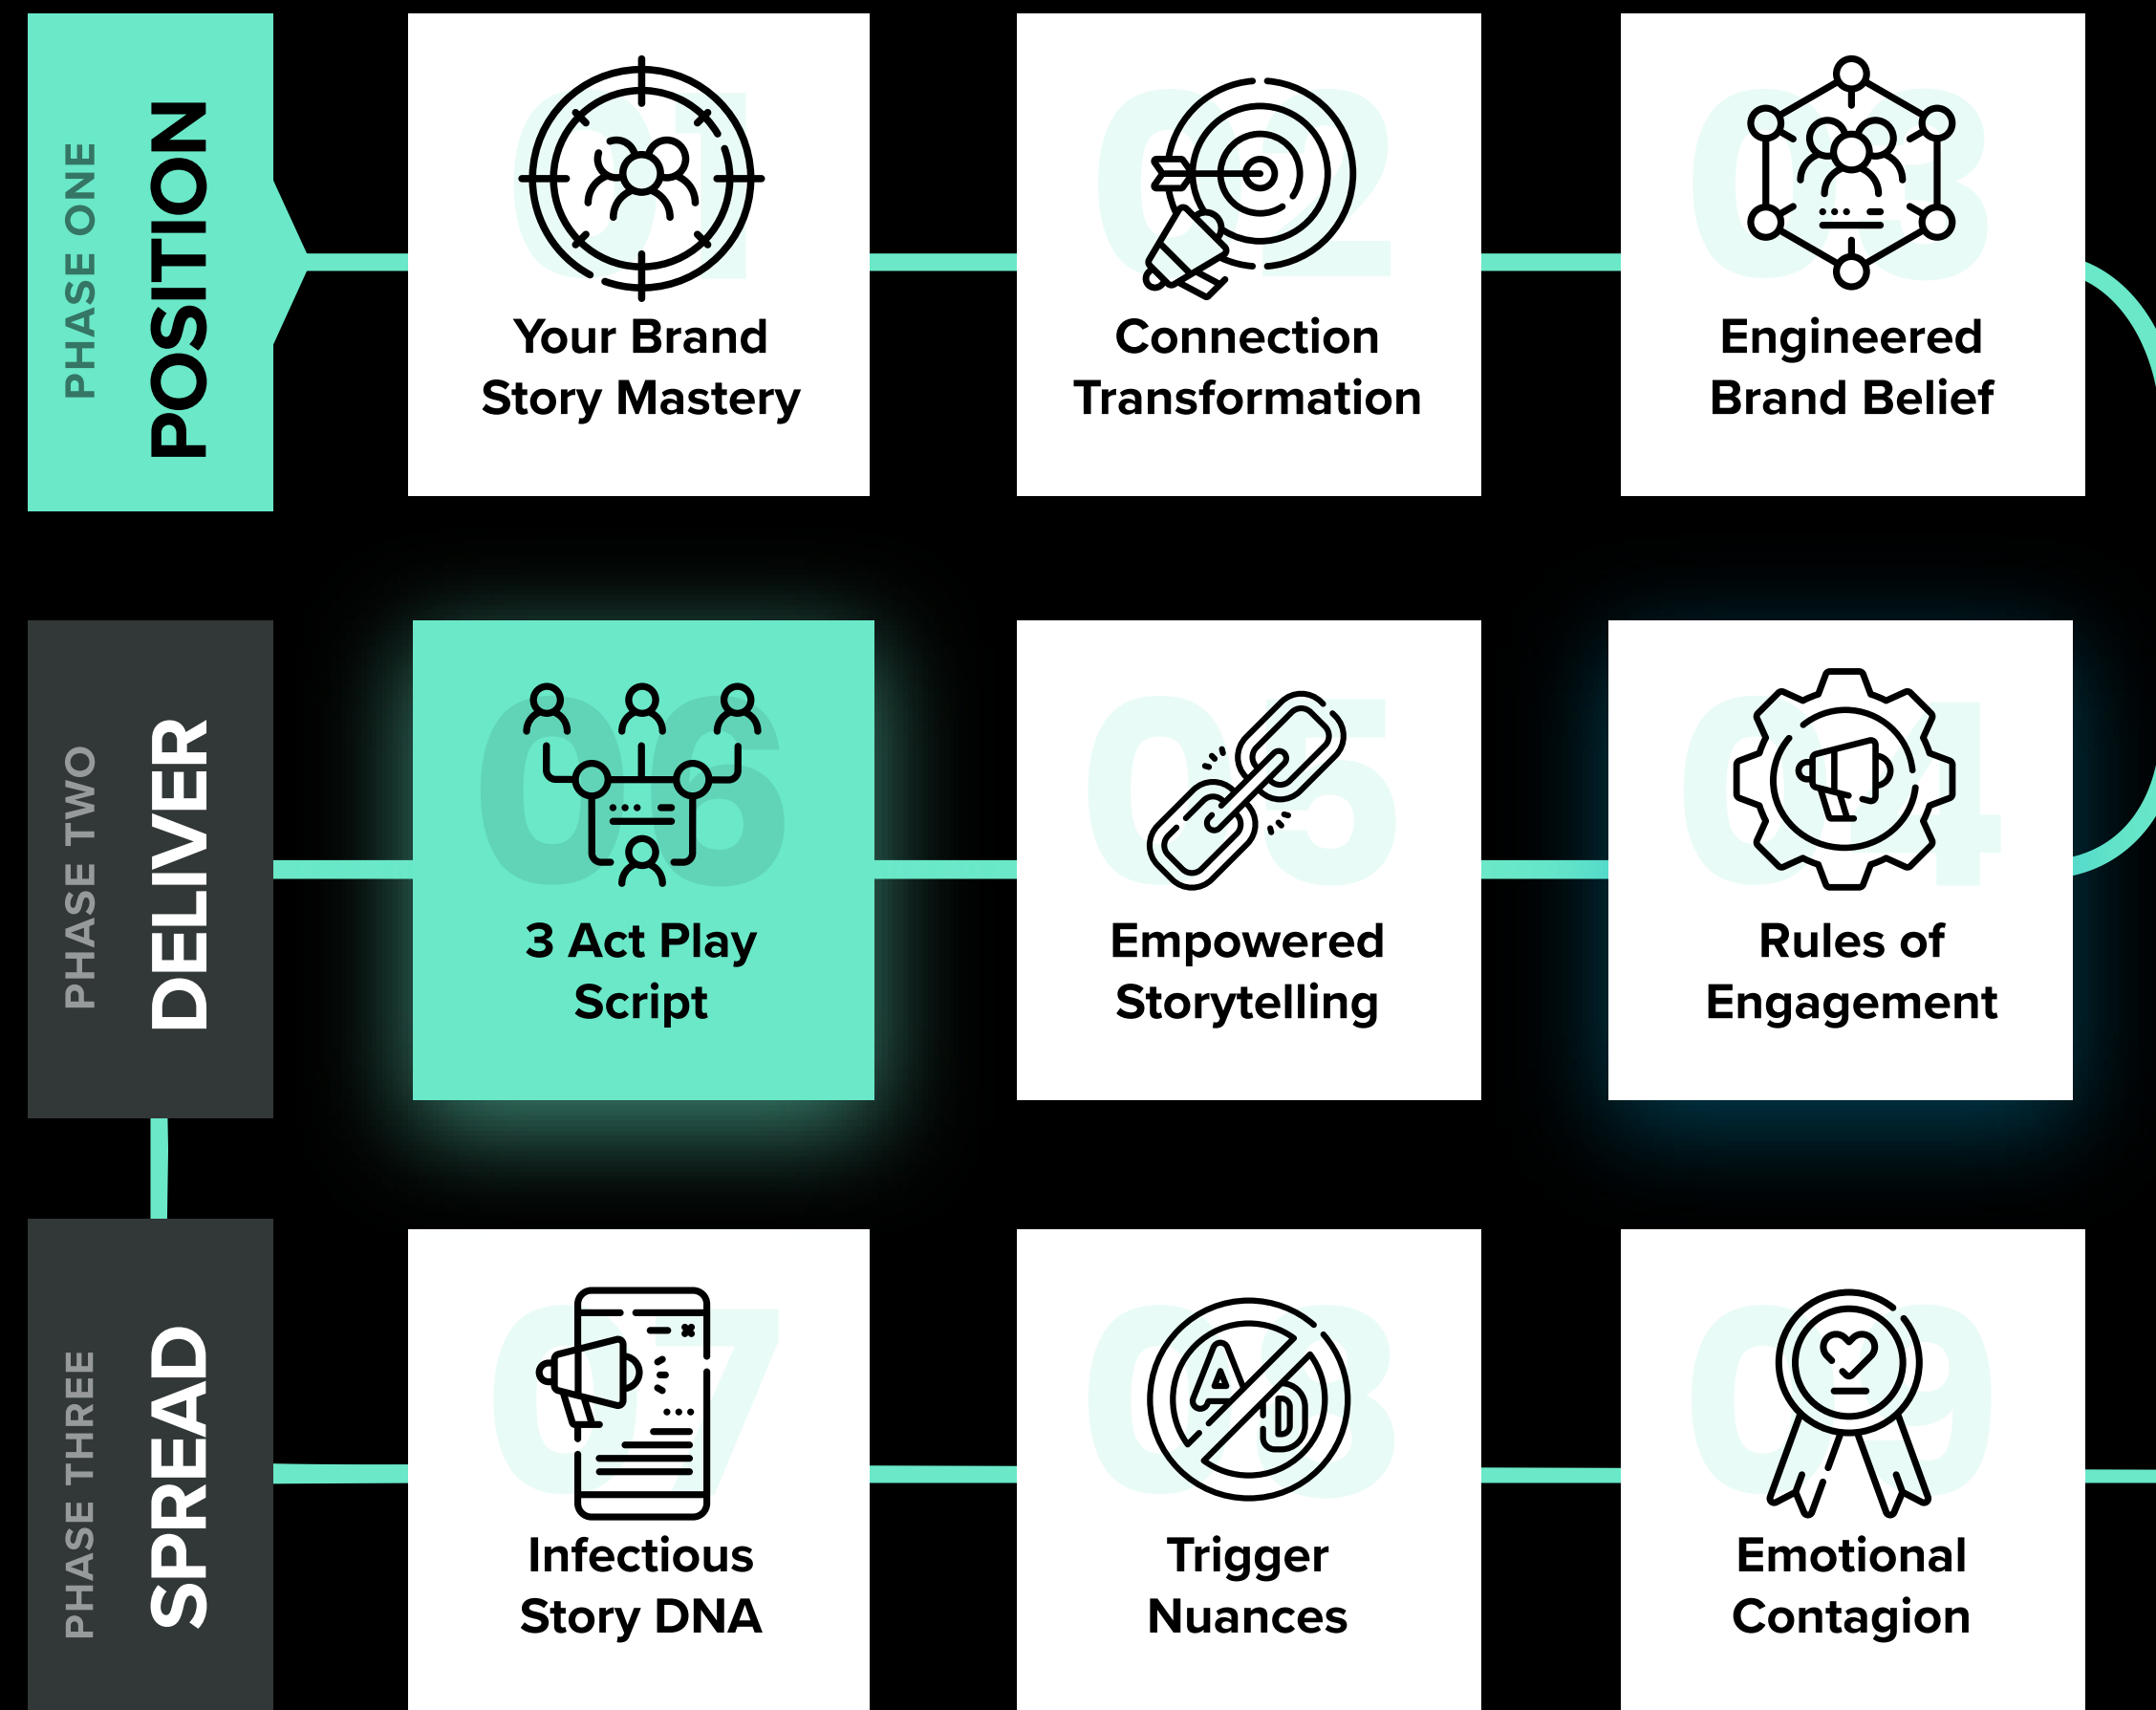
PHASE ONE
POSITION

01
Your Brand Story Mastery

02
Connection Transformation

03
Engineered Brand Belief

PHASE TWO
DELIVER

06
3 Act Play Script

05
Empowered Storytelling

04
Rules of Engagement

PHASE THREE
SPREAD

07
Infectious Story DNA

08
AD
Trigger Nuances

09
Emotional Contagion